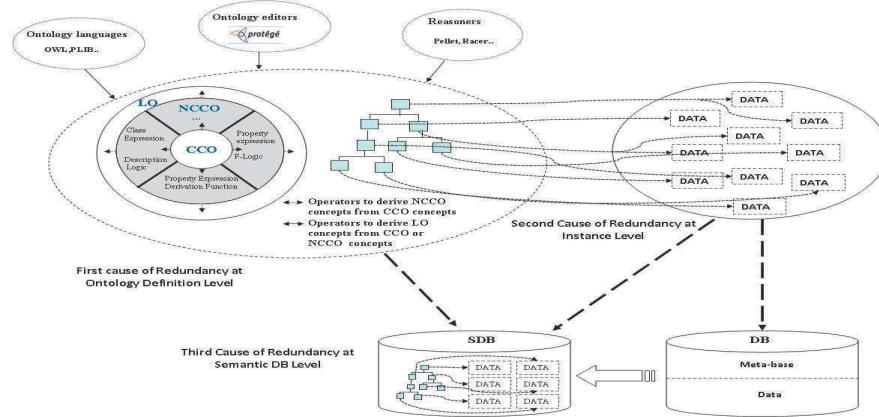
Ontology languages
OWL,PLIB..

Ontology editors
protégé

Reasoners
Pellet, Racer..

LO
NCCO
...
CCO
Class Expression
Property expression
Description Logic
F-Logic
Property Expression Derivation Function

Operators to derive NCCO concepts from CCO concepts
Operators to derive LO concepts from CCO or NCCO concepts

DATA
DATA
DATA
DATA
DATA
DATA
DATA
DATA
DATA
DATA
DATA

Second Cause of Redundancy at Instance Level

First cause of Redundancy at Ontology Definition Level

Third Cause of Redundancy at Semantic DB Level

SDB
DATA
DATA
DATA
DATA
DATA
DATA

DB
Meta-base
Data